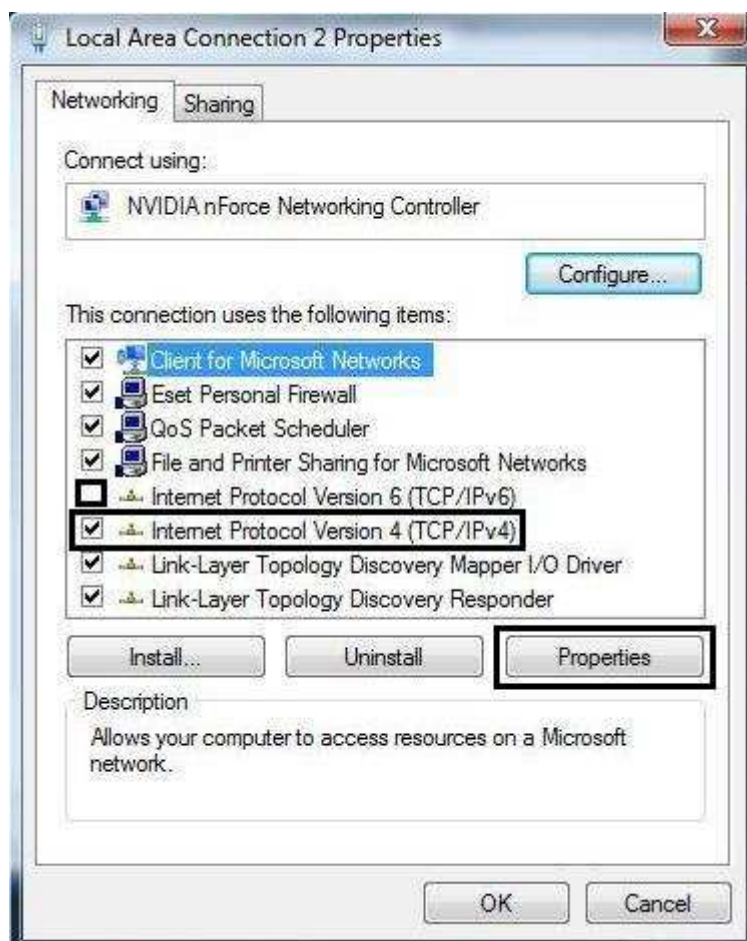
Local Area Connection 2 Properties

Networking | Sharing

Connect using:

NVIDIA nForce Networking Controller

Configure...

This connection uses the following items:

Client for Microsoft Networks
Eset Personal Firewall
QoS Packet Scheduler
File and Printer Sharing for Microsoft Networks
Internet Protocol Version 6 (TCP/IPv6)
Internet Protocol Version 4 (TCP/IPv4)
Link-Layer Topology Discovery Mapper I/O Driver
Link-Layer Topology Discovery Responder

Install... | Uninstall | Properties

Description

Allows your computer to access resources on a Microsoft network.

OK | Cancel